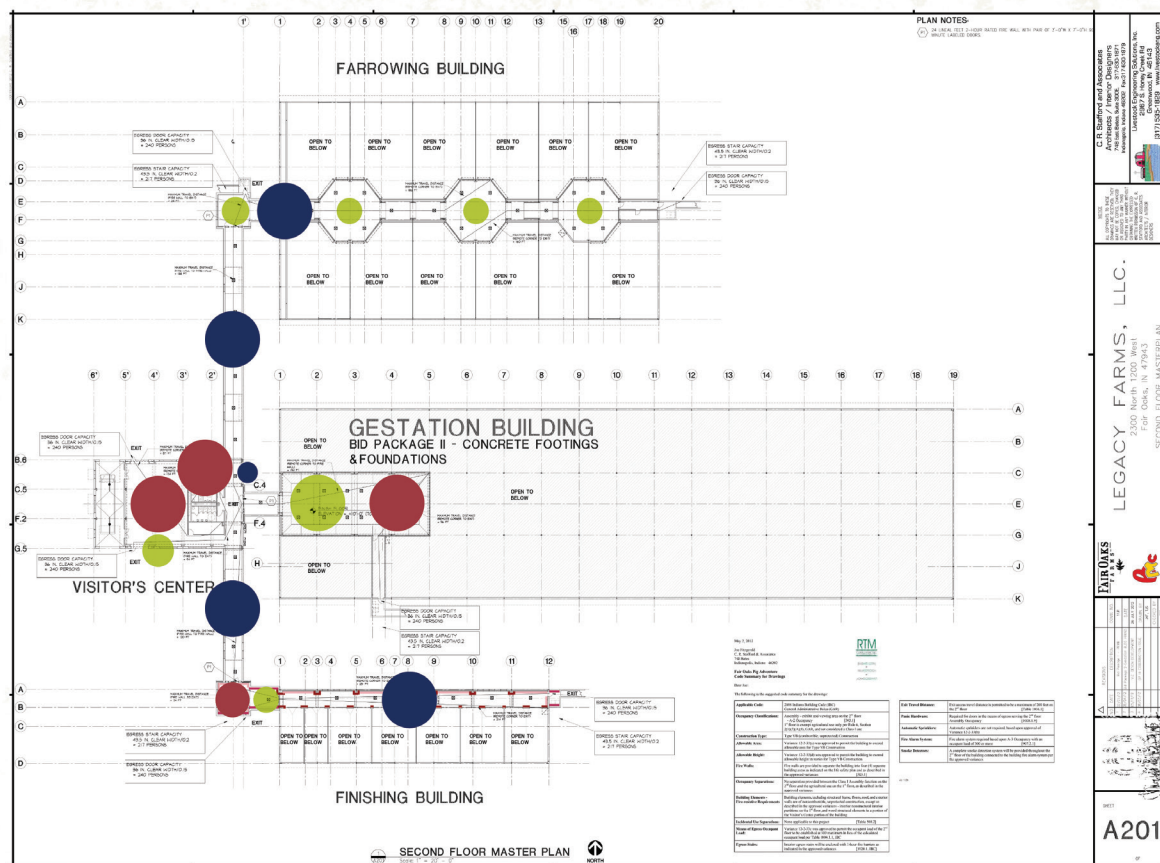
FARROWING BUILDING

1' 1 2 3 4 5 6 7 8 9 10 11 12 13 15 16 17 18 19 20

A B C D E F G H J K

OPEN TO BELOW

EGRESS DOOR CAPACITY
36 IN. CLEAR WIDTH/0.15
= 240 PERSONS

EGRESS STAIR CAPACITY
49.5 IN. CLEAR WIDTH/0.2
= 217 PERSONS

EXIT

GESTATION BUILDING
BID PACKAGE II - CONCRETE FOOTINGS & FOUNDATIONS

6' 5' 4' 3' 2' 1 2 3 4 5 6 7 8 9 10 11 12 13 14 15 16 17 18 19

B.6 C.5 F.2 G.5 C.4 F.4

VISITOR'S CENTER

FINISHING BUILDING

1 2 3 4 5 6 7 8 9 10 11 12

SECOND FLOOR MASTER PLAN
Scale: 1" = 20' - 0"

NORTH

PLAN NOTES:

C.R. Stafford and Associates
Architects / Interior Designers

LEGACY FARMS, LLC.
2300 North 1200 West
Fair Oaks, IN 47943

FAIR OAKS FARMS

A201